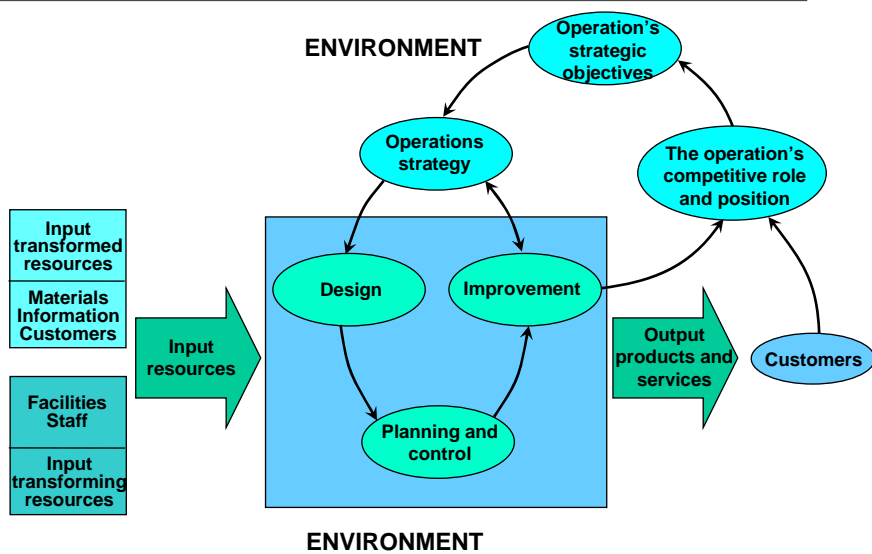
ENVIRONMENT

Operation's strategic objectives

Operations strategy

The operation's competitive role and position

Input transformed resources

Materials Information Customers

Design

Improvement

Input resources

Output products and services

Customers

Facilities Staff

Planning and control

Input transforming resources

ENVIRONMENT